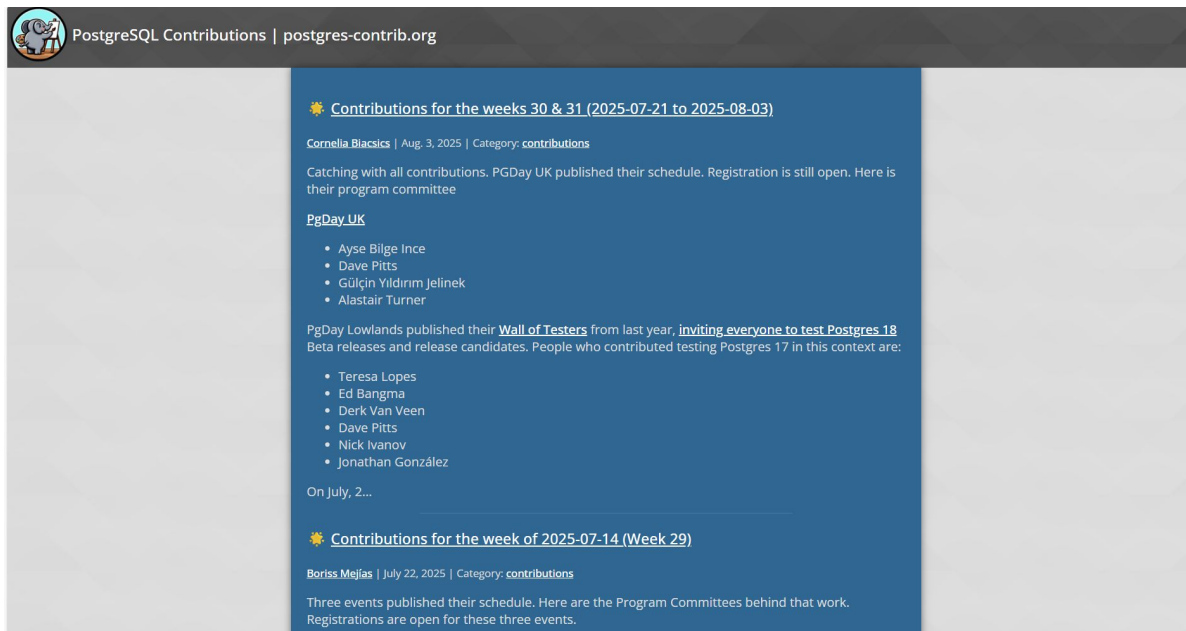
PostgreSQL Contributions | postgres-contrib.org

Contributions for the weeks 30 & 31 (2025-07-21 to 2025-08-03)

Cornelia Biacsics | Aug. 3, 2025 | Category: contributions

Catching with all contributions. PGDay UK published their schedule. Registration is still open. Here is their program committee

PgDay UK

- Ayse Bilge Ince
- Dave Pitts
- Gülçin Yıldırım Jelinek
- Alastair Turner

PgDay Lowlands published their Wall of Testers from last year, inviting everyone to test Postgres 18 Beta releases and release candidates. People who contributed testing Postgres 17 in this context are:

- Teresa Lopes
- Ed Bangma
- Derk Van Veen
- Dave Pitts
- Nick Ivanov
- Jonathan González

On July, 2...

Contributions for the week of 2025-07-14 (Week 29)

Boriss Mejías | July 22, 2025 | Category: contributions

Three events published their schedule. Here are the Program Committees behind that work. Registrations are open for these three events.